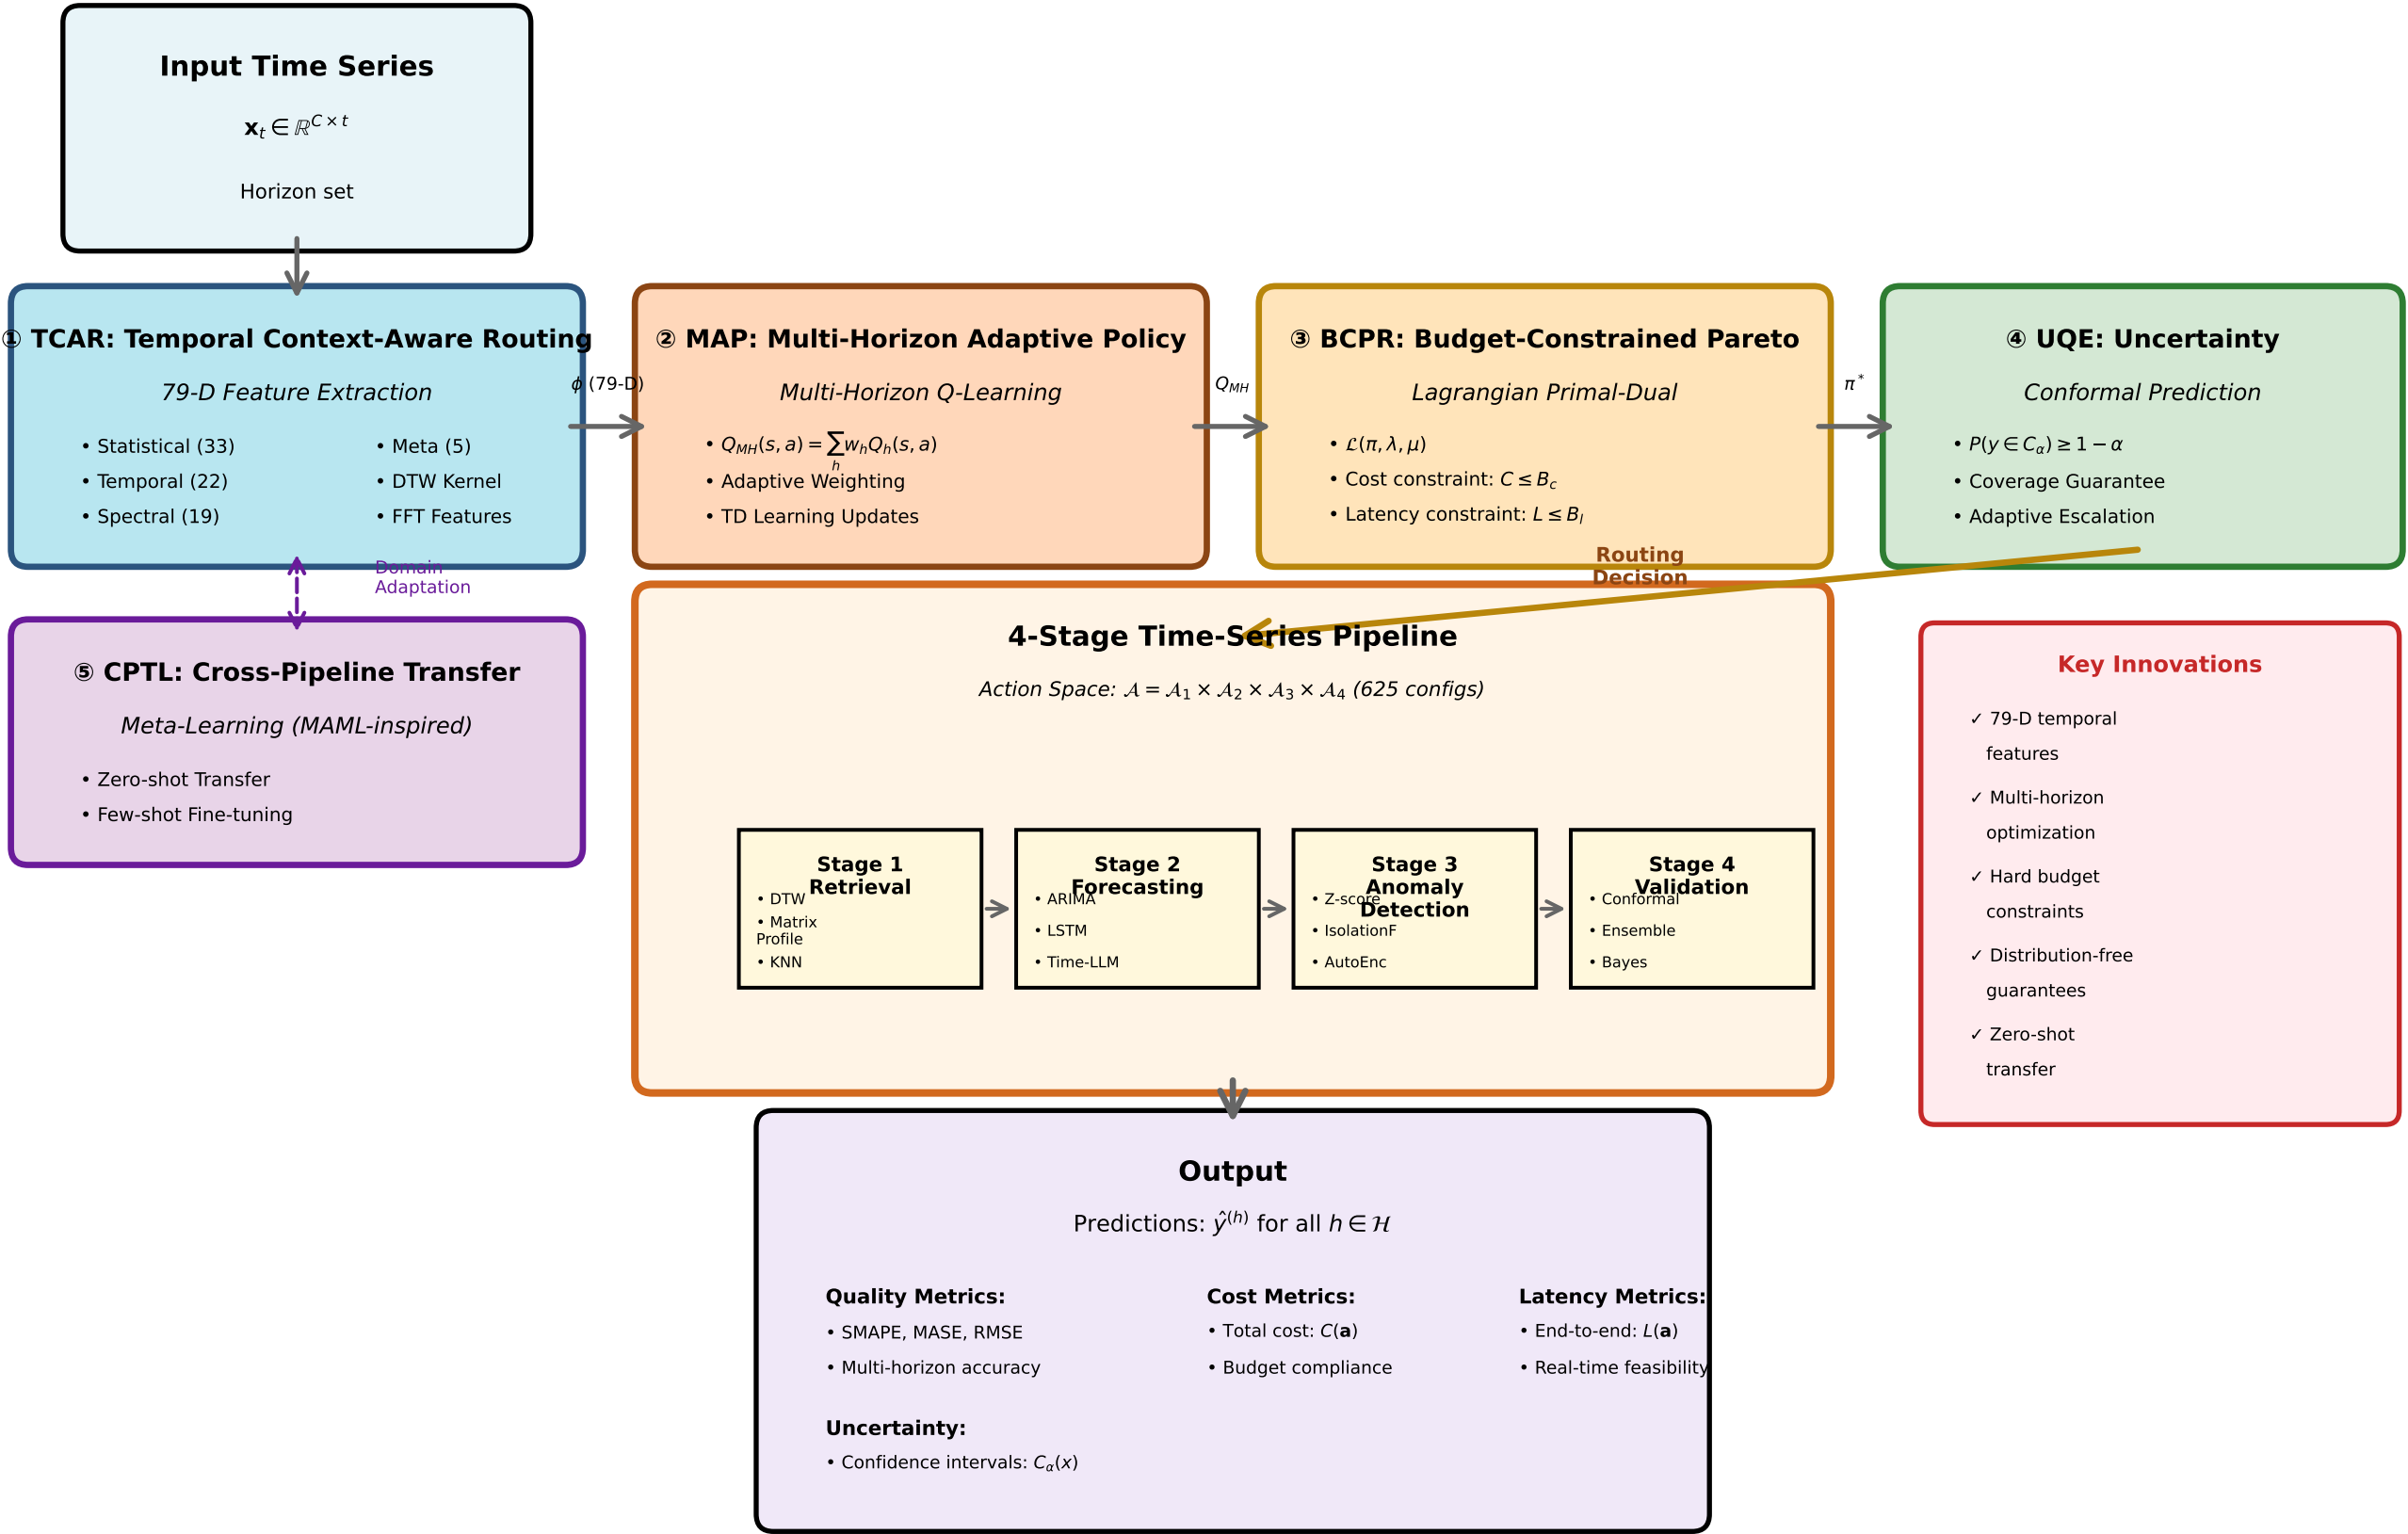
Input Time Series

$\mathbf{x}_t \in \mathbb{R}^{C \times t}$

Horizon set

① TCAR: Temporal Context-Aware Routing

79-D Feature Extraction

• Statistical (33)
• Temporal (22)
• Spectral (19)

• Meta (5)
• DTW Kernel
• FFT Features

$\phi$ (79-D)

② MAP: Multi-Horizon Adaptive Policy

Multi-Horizon Q-Learning

• $Q_{MH}(s,a) = \sum_h w_h Q_h(s,a)$
• Adaptive Weighting
• TD Learning Updates

$Q_{MH}$

③ BCPR: Budget-Constrained Pareto

Lagrangian Primal-Dual

• $\mathcal{L}(\pi, \lambda, \mu)$
• Cost constraint: $C \leq B_c$
• Latency constraint: $L \leq B_l$

$\pi^*$

④ UQE: Uncertainty

Conformal Prediction

• $P(y \in C_\alpha) \geq 1-\alpha$
• Coverage Guarantee
• Adaptive Escalation

Routing Decision

Domain Adaptation

⑤ CPTL: Cross-Pipeline Transfer

Meta-Learning (MAML-inspired)

• Zero-shot Transfer
• Few-shot Fine-tuning

4-Stage Time-Series Pipeline

Action Space: $\mathcal{A} = \mathcal{A}_1 \times \mathcal{A}_2 \times \mathcal{A}_3 \times \mathcal{A}_4$ (625 configs)

Stage 1 Retrieval
• DTW
• Matrix Profile
• KNN

Stage 2 Forecasting
• ARIMA
• LSTM
• Time-LLM

Stage 3 Anomaly Detection
• Z-score
• IsolationF
• AutoEnc

Stage 4 Validation
• Conformal
• Ensemble
• Bayes

Key Innovations

✓ 79-D temporal features
✓ Multi-horizon optimization
✓ Hard budget constraints
✓ Distribution-free guarantees
✓ Zero-shot transfer

Output

Predictions: $\hat{y}^{(h)}$ for all $h \in \mathcal{H}$

Quality Metrics:
• SMAPE, MASE, RMSE
• Multi-horizon accuracy

Cost Metrics:
• Total cost: $C(\mathbf{a})$
• Budget compliance

Latency Metrics:
• End-to-end: $L(\mathbf{a})$
• Real-time feasibility

Uncertainty:
• Confidence intervals: $C_\alpha(x)$